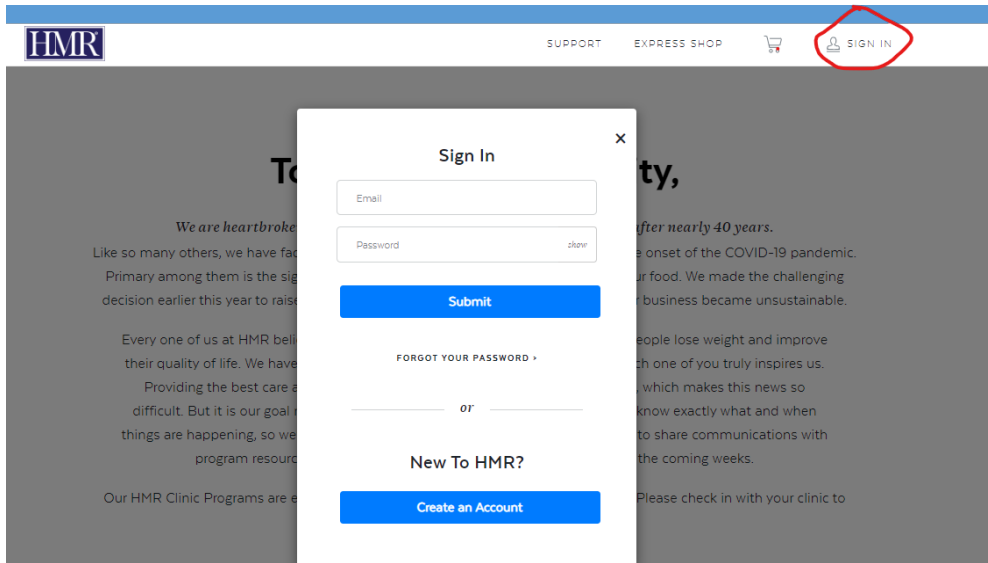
HMR

SUPPORT EXPRESS SHOP SIGN IN

To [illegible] ty,

We are heartbroke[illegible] after nearly 40 years.

Like so many others, we have fac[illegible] e onset of the COVID-19 pandemic. Primary among them is the sig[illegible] ur food. We made the challenging decision earlier this year to raise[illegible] r business became unsustainable.

Every one of us at HMR beli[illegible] eople lose weight and improve their quality of life. We have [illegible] ch one of you truly inspires us. Providing the best care a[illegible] , which makes this news so difficult. But it is our goal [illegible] know exactly what and when things are happening, so we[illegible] to share communications with program resourc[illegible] the coming weeks.

Our HMR Clinic Programs are e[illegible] Please check in with your clinic to

×

Sign In

Email

Password

show

Submit

FORGOT YOUR PASSWORD ›

or

New To HMR?

Create an Account